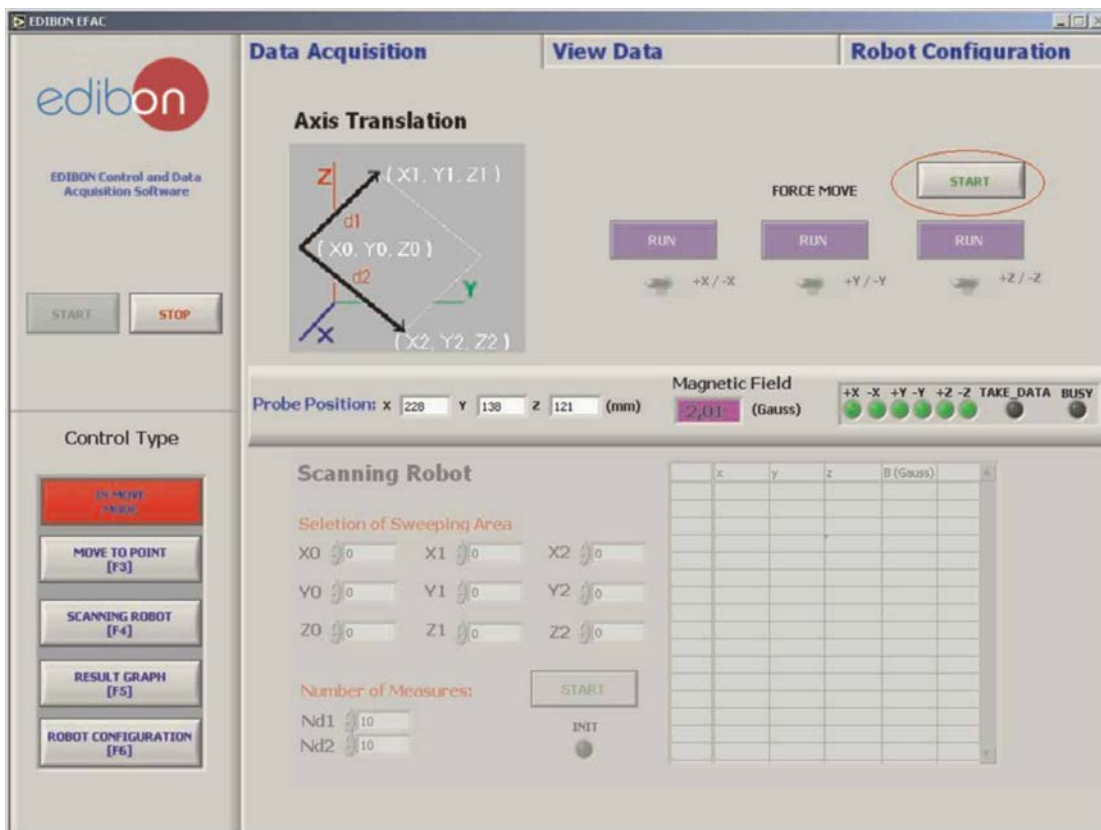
EDIBON EFAC

edibon

EDIBON Control and Data Acquisition Software

START STOP

Control Type

IS MOVE MODE

MOVE TO POINT [F3]

SCANNING ROBOT [F4]

RESULT GRAPH [F5]

ROBOT CONFIGURATION [F6]

Data Acquisition | View Data | Robot Configuration

Axis Translation

Z
(X1, Y1, Z1)
d1
(X0, Y0, Z0)
d2
Y
X
(X2, Y2, Z2)

FORCE MOVE

START

RUN RUN RUN

+X / -X +Y / -Y +Z / -Z

Probe Position: X 228 Y 138 Z 121 (mm)

Magnetic Field
2,01 (Gauss)

+X -X +Y -Y +Z -Z TAKE_DATA BUSY

Scanning Robot

Seletion of Sweeping Area

X0 0 X1 0 X2 0
Y0 0 Y1 0 Y2 0
Z0 0 Z1 0 Z2 0

Number of Measures:

START

Nd1 10
Nd2 10

INIT

| | x | y | z | B (Gauss) |
|---|---|---|---|---|